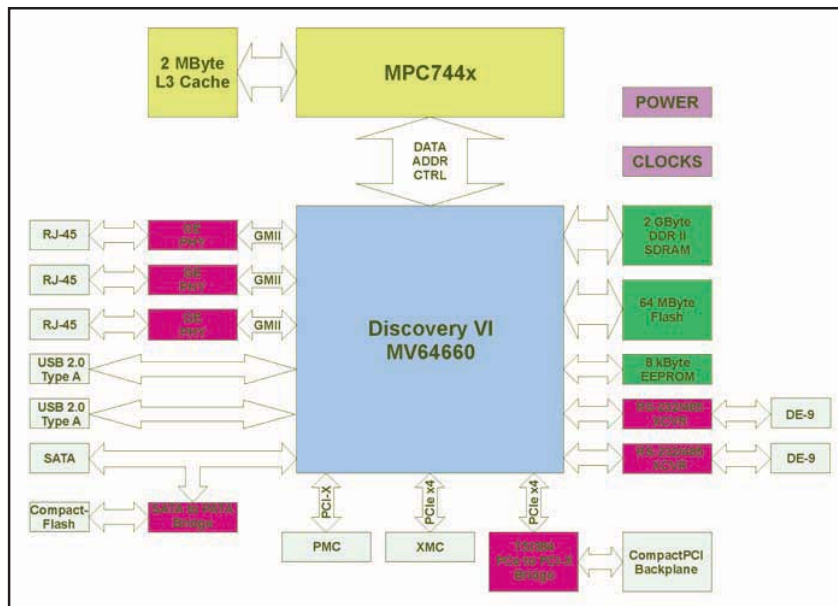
2 MByte L3 Cache

MPC744x

POWER

CLOCKS

DATA ADDR CTRL

RJ-45

GE PHY

GMII

RJ-45

GE PHY

GMII

RJ-45

GE PHY

GMII

Discovery VI MV64660

2 GByte DDR-II SDRAM

64 MByte Flash

8 kByte EEPROM

USB 2.0 Type A

USB 2.0 Type A

RS-232/485 XCVR

DE-9

RS-232/485 XCVR

DE-9

SATA

Compact-Flash

SATA to PATA Bridge

PCI-X

PCIe x4

PCIe x4

PMC

XMC

Tsi384 PCIe to PCI-X Bridge

CompactPCI Backplane